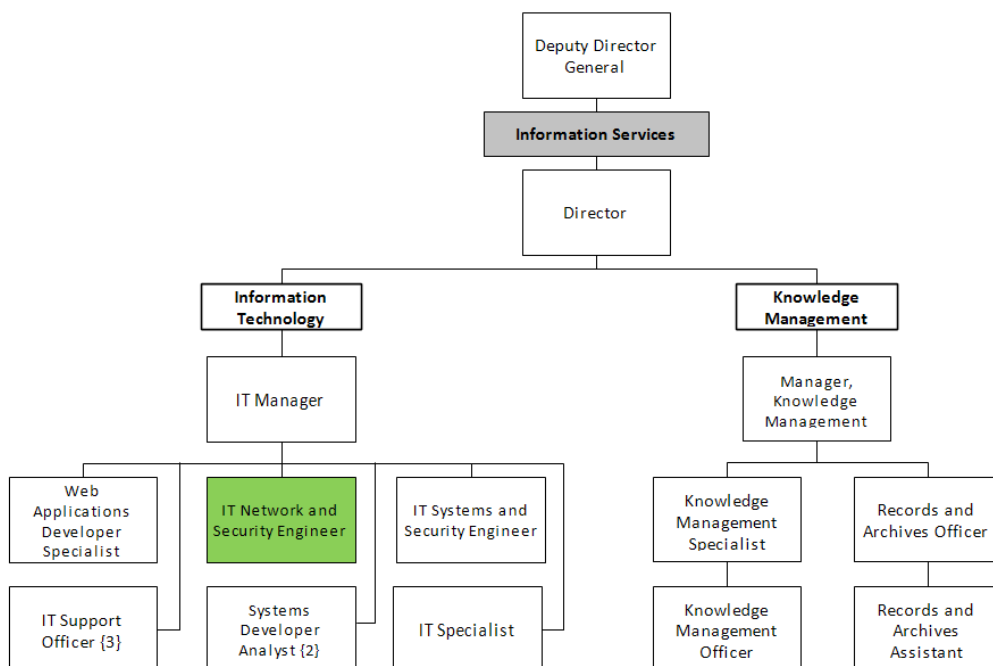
Deputy Director General

Information Services

Director

Information Technology

Knowledge Management

IT Manager

Manager, Knowledge Management

Web Applications Developer Specialist

IT Network and Security Engineer

IT Systems and Security Engineer

Knowledge Management Specialist

Records and Archives Officer

IT Support Officer {3}

Systems Developer Analyst {2}

IT Specialist

Knowledge Management Officer

Records and Archives Assistant